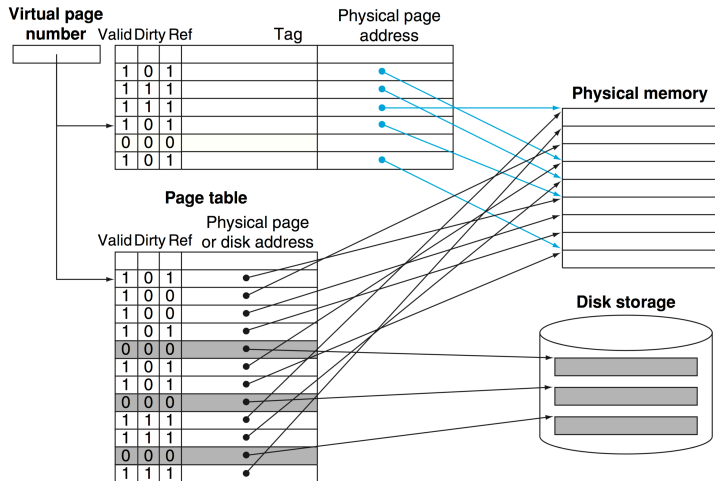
Virtual page number

| Valid | Dirty | Ref | Tag | Physical page address |
|---|---|---|---|---|
| 1 | 0 | 1 | | |
| 1 | 1 | 1 | | |
| 1 | 1 | 1 | | |
| 1 | 0 | 1 | | |
| 0 | 0 | 0 | | |
| 1 | 0 | 1 | | |

Physical memory

Page table

| Valid | Dirty | Ref | Physical page or disk address |
|---|---|---|---|
| 1 | 0 | 1 | |
| 1 | 0 | 0 | |
| 1 | 0 | 0 | |
| 1 | 0 | 1 | |
| 0 | 0 | 0 | |
| 1 | 0 | 1 | |
| 1 | 0 | 1 | |
| 0 | 0 | 0 | |
| 1 | 1 | 1 | |
| 1 | 1 | 1 | |
| 0 | 0 | 0 | |
| 1 | 1 | 1 | |

Disk storage